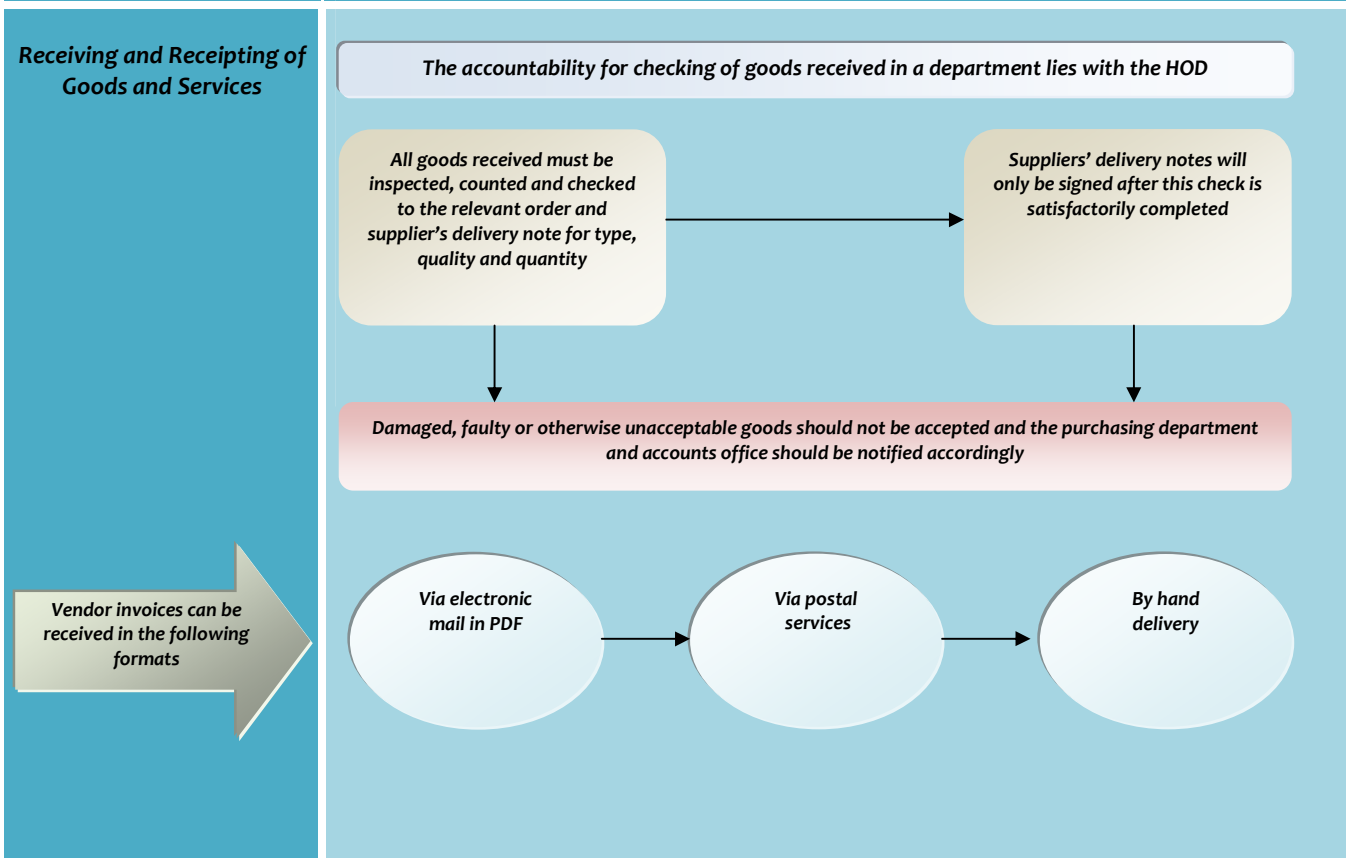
Receiving and Receipting of Goods and Services

The accountability for checking of goods received in a department lies with the HOD

All goods received must be inspected, counted and checked to the relevant order and supplier's delivery note for type, quality and quantity

Suppliers' delivery notes will only be signed after this check is satisfactorily completed

Damaged, faulty or otherwise unacceptable goods should not be accepted and the purchasing department and accounts office should be notified accordingly

Vendor invoices can be received in the following formats

Via electronic mail in PDF

Via postal services

By hand delivery